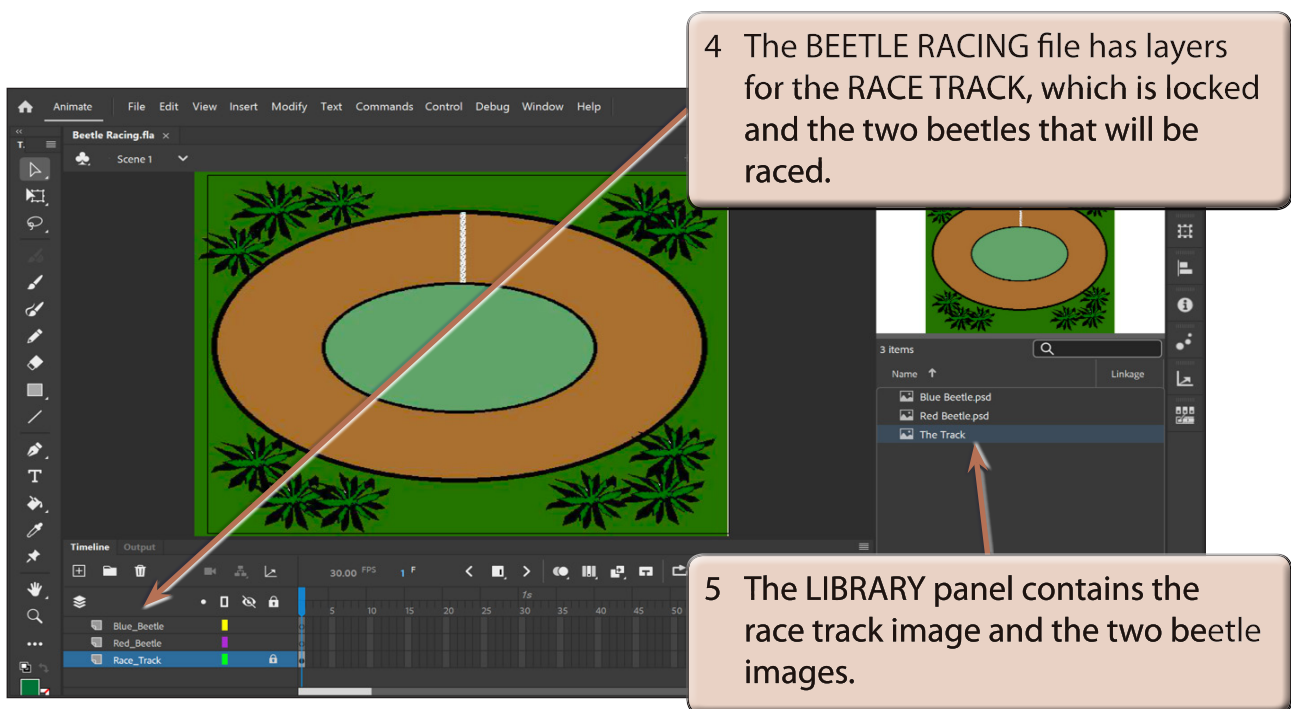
4 The BEETLE RACING file has layers for the RACE TRACK, which is locked and the two beetles that will be raced.

Animate File Edit View Insert Modify Text Commands Control Debug Window Help

Beetle Racing.fla ×

Scene 1

3 items

Name

Linkage

Blue Beetle.psd

Red Beetle.psd

The Track

Timeline Output

30.00 FPS 1 F

1s

5 10 15 20 25 30 35 40 45 50

Blue_Beetle

Red_Beetle

Race_Track

5 The LIBRARY panel contains the race track image and the two beetle images.